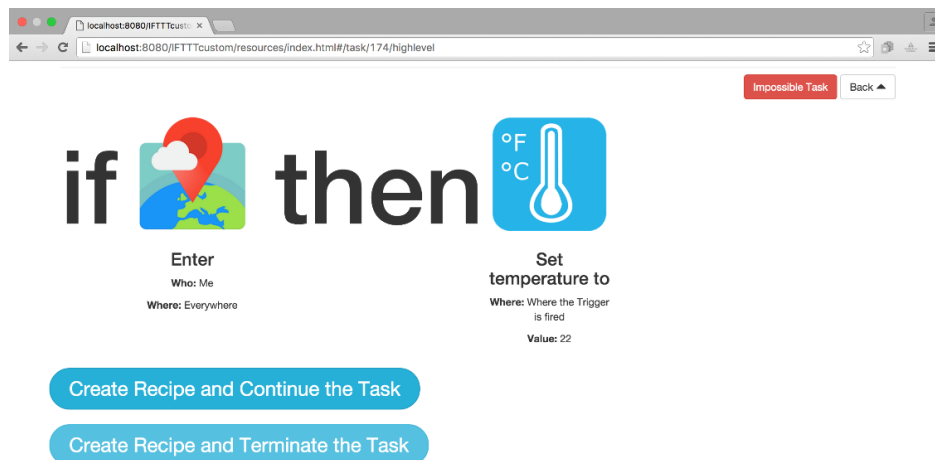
localhost:8080/IFTTTcusto ×

localhost:8080/IFTTTcustom/resources/index.html#/task/174/highlevel

Impossible Task

Back

if

then

°F
°C

Enter

**Who:** Me

**Where:** Everywhere

Set temperature to

**Where:** Where the Trigger is fired

**Value:** 22

Create Recipe and Continue the Task

Create Recipe and Terminate the Task